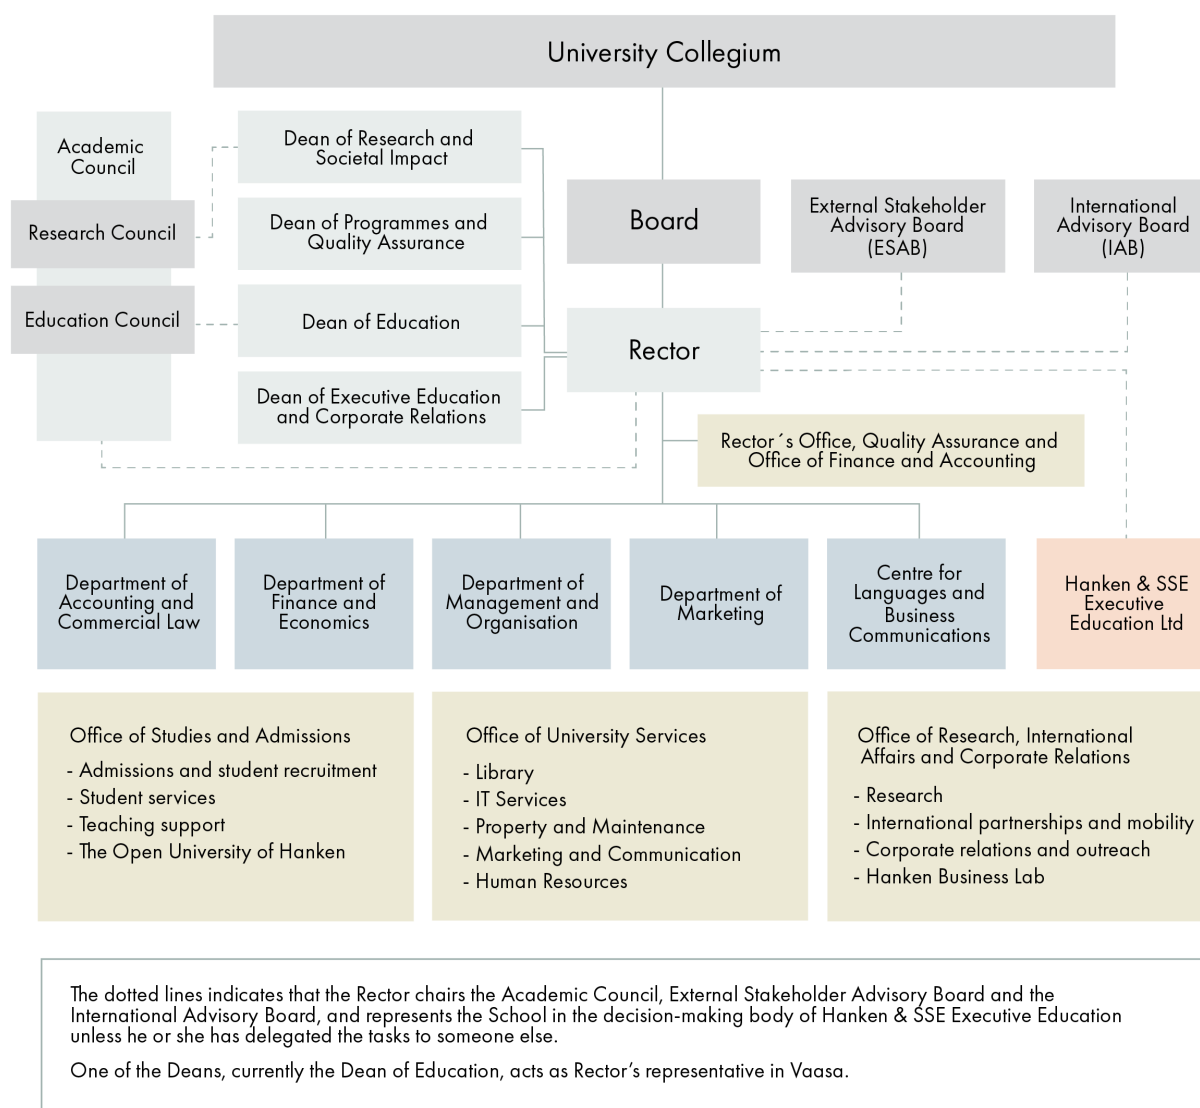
University Collegium

Academic Council

Research Council

Education Council

Dean of Research and Societal Impact

Dean of Programmes and Quality Assurance

Dean of Education

Dean of Executive Education and Corporate Relations

Board

External Stakeholder Advisory Board (ESAB)

International Advisory Board (IAB)

Rector

Rector´s Office, Quality Assurance and Office of Finance and Accounting

Department of Accounting and Commercial Law

Department of Finance and Economics

Department of Management and Organisation

Department of Marketing

Centre for Languages and Business Communications

Hanken & SSE Executive Education Ltd

Office of Studies and Admissions
- Admissions and student recruitment
- Student services
- Teaching support
- The Open University of Hanken

Office of University Services
- Library
- IT Services
- Property and Maintenance
- Marketing and Communication
- Human Resources

Office of Research, International Affairs and Corporate Relations
- Research
- International partnerships and mobility
- Corporate relations and outreach
- Hanken Business Lab

The dotted lines indicates that the Rector chairs the Academic Council, External Stakeholder Advisory Board and the International Advisory Board, and represents the School in the decision-making body of Hanken & SSE Executive Education unless he or she has delegated the tasks to someone else.

One of the Deans, currently the Dean of Education, acts as Rector's representative in Vaasa.